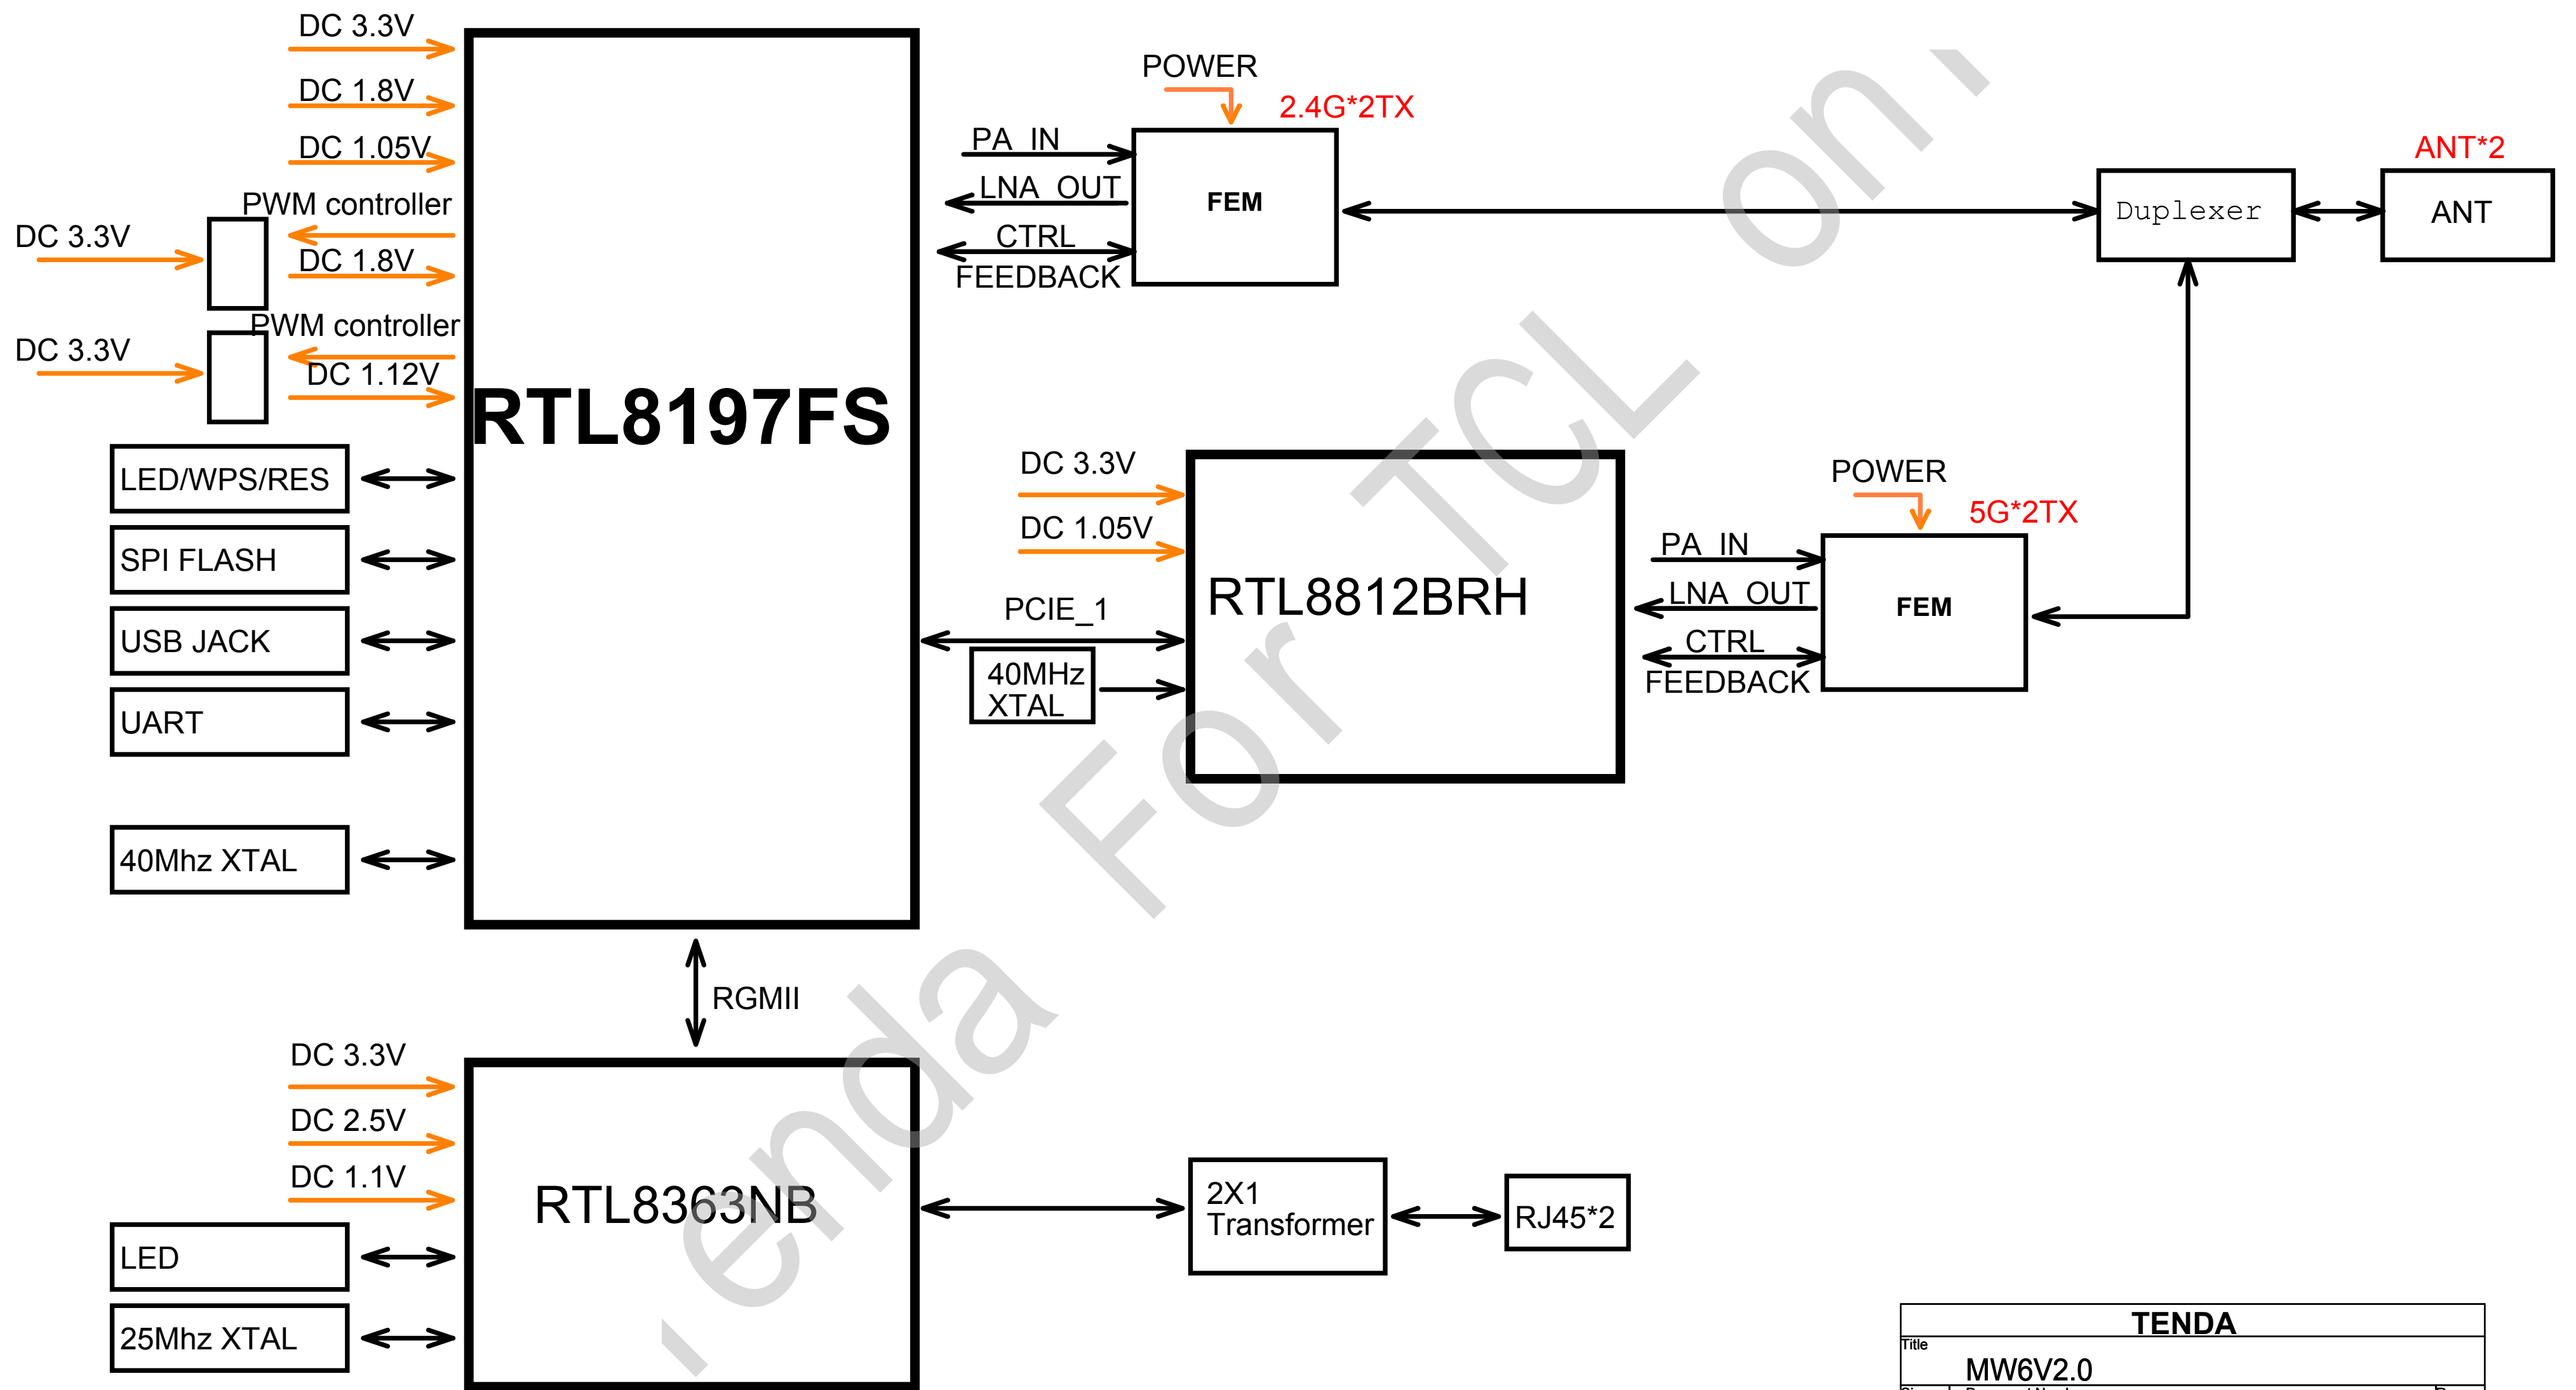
DC 3.3V
DC 1.8V
DC 1.05V
PWM controller
DC 3.3V
DC 1.8V
PWM controller
DC 3.3V
DC 1.12V
RTL8197FS
LED/WPS/RES
SPI FLASH
USB JACK
UART
40Mhz XTAL

POWER
2.4G*2TX
PA_IN
LNA_OUT
CTRL
FEEDBACK
FEM
Duplexer
ANT*2
ANT

DC 3.3V
DC 1.05V
PCIE_1
40MHz XTAL
RTL8812BRH
POWER
5G*2TX
PA_IN
LNA_OUT
CTRL
FEEDBACK
FEM

RGMII
DC 3.3V
DC 2.5V
DC 1.1V
RTL8363NB
LED
25Mhz XTAL
2X1 Transformer
RJ45*2

Tenda For TCL only

TENDA
Title
MW6V2.0